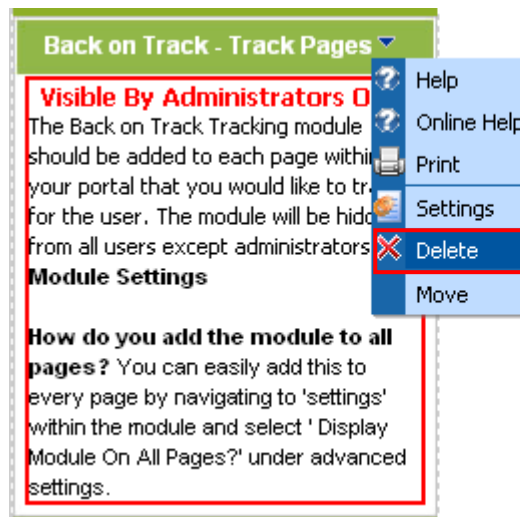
Back on Track - Track Pages

Visible By Administrators O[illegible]

The Back on Track Tracking module should be added to each page within your portal that you would like to tra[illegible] for the user. The module will be hid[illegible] from all users except administrators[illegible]

Module Settings

How do you add the module to all pages? You can easily add this to every page by navigating to 'settings' within the module and select ' Display Module On All Pages?' under advanced settings.

Help
Online Help
Print
Settings
Delete
Move